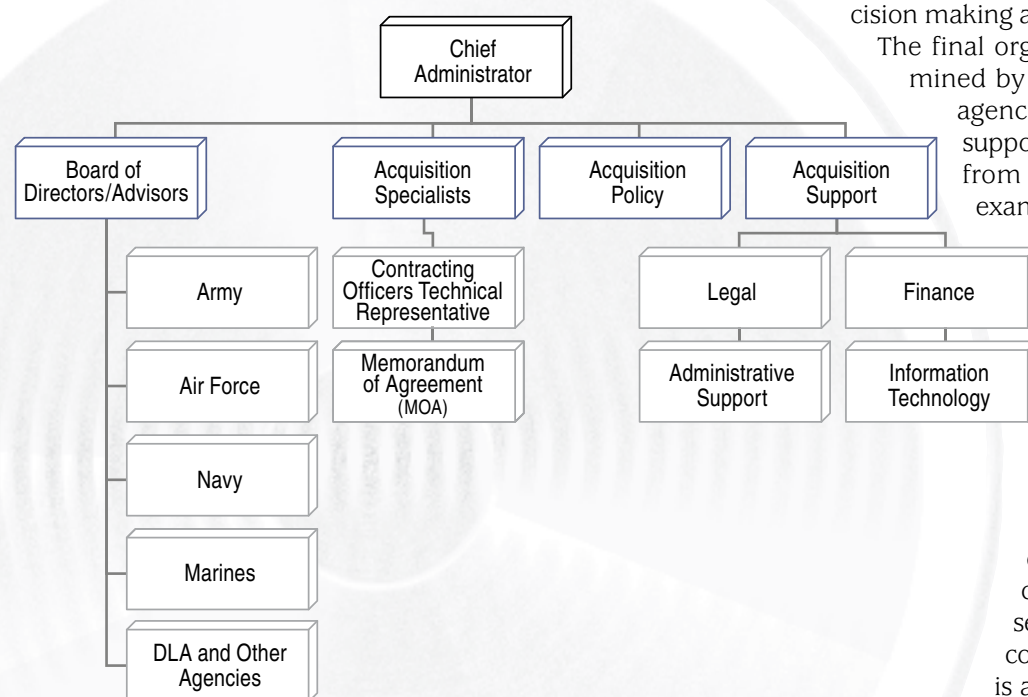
cision making a

The final org

mined by

agenc

suppo

from

exam

Chief Administrator

Board of Directors/Advisors

Acquisition Specialists

Acquisition Policy

Acquisition Support

Army

Air Force

Navy

Marines

DLA and Other Agencies

Contracting Officers Technical Representative

Memorandum of Agreement (MOA)

Legal

Finance

Administrative Support

Information Technology

c

c

se

co

is a